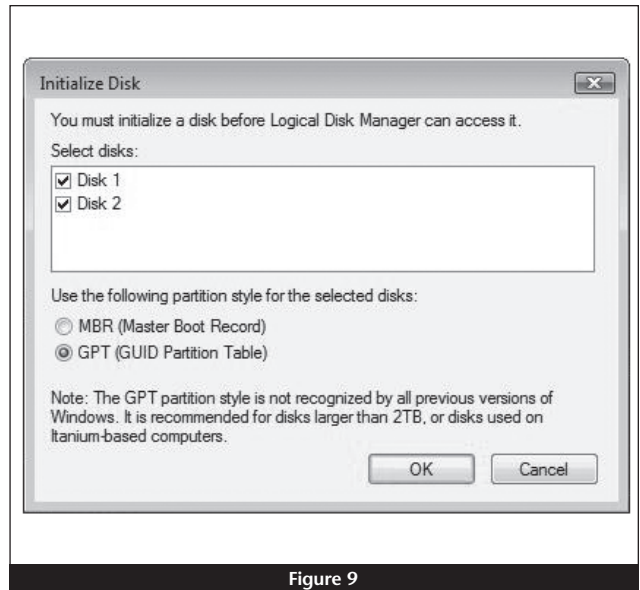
Initialize Disk

You must initialize a disk before Logical Disk Manager can access it.

Select disks:

☑ Disk 1
☑ Disk 2

Use the following partition style for the selected disks:

MBR (Master Boot Record)
GPT (GUID Partition Table)

Note: The GPT partition style is not recognized by all previous versions of Windows. It is recommended for disks larger than 2TB, or disks used on Itanium-based computers.

OK Cancel

Figure 9